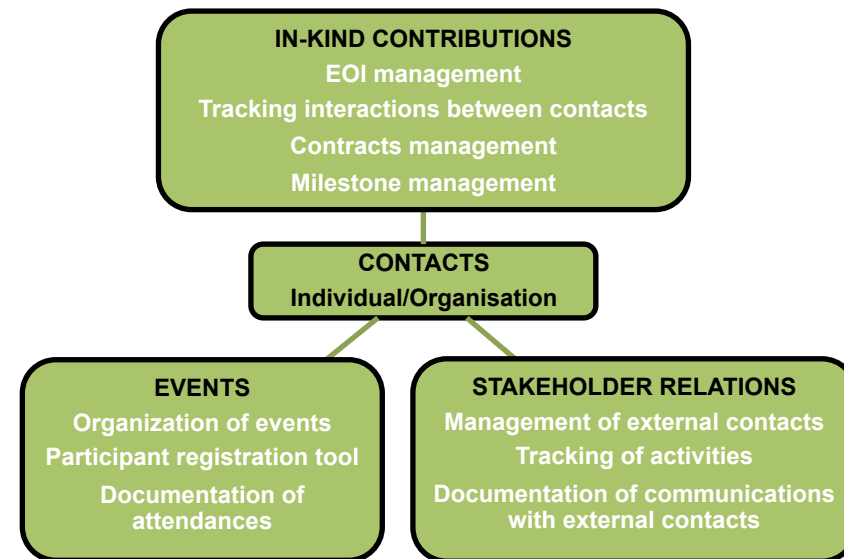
IN-KIND CONTRIBUTIONS
EOI management
Tracking interactions between contacts
Contracts management
Milestone management

CONTACTS
Individual/Organisation

EVENTS
Organization of events
Participant registration tool
Documentation of attendances

STAKEHOLDER RELATIONS
Management of external contacts
Tracking of activities
Documentation of communications with external contacts